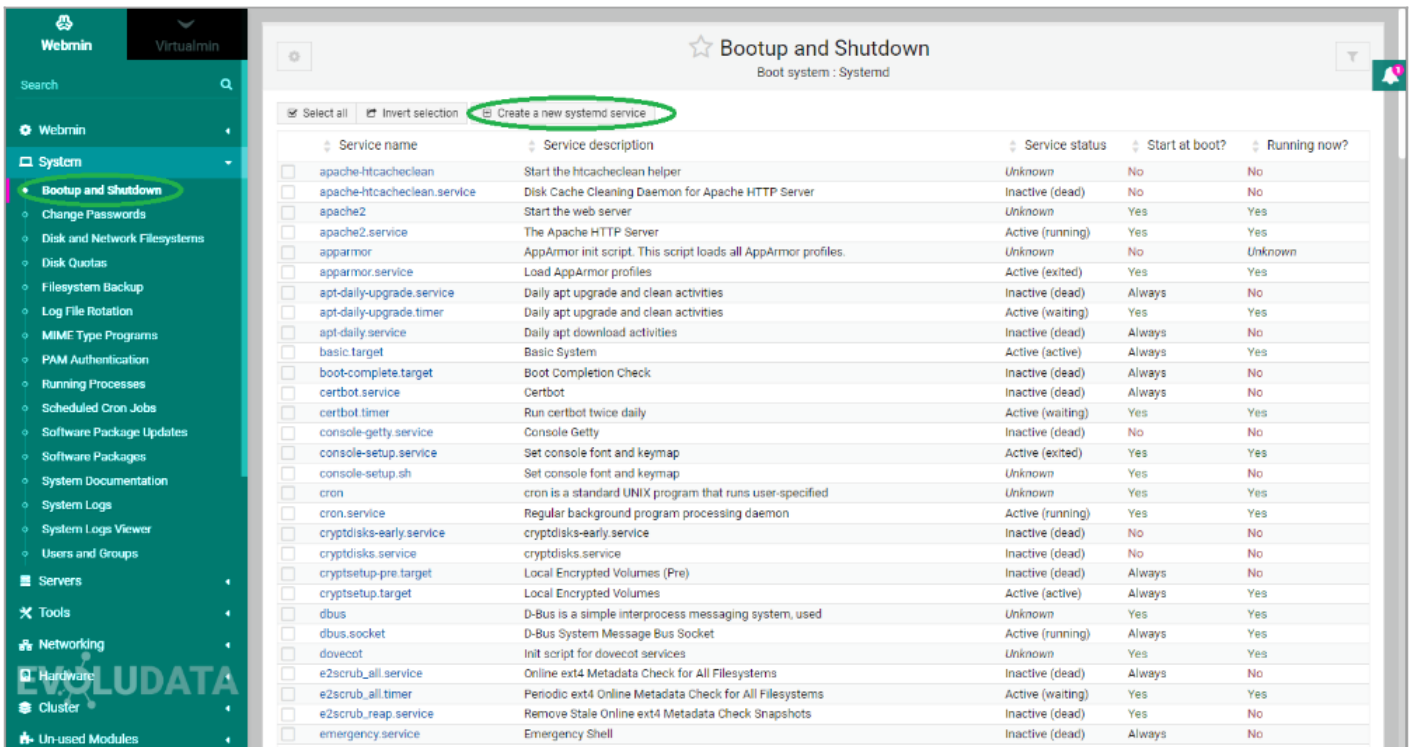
Webmin
Virtualmin
Search
Webmin
System
Bootup and Shutdown
Change Passwords
Disk and Network Filesystems
Disk Quotas
Filesystem Backup
Log File Rotation
MIME Type Programs
PAM Authentication
Running Processes
Scheduled Cron Jobs
Software Package Updates
Software Packages
System Documentation
System Logs
System Logs Viewer
Users and Groups
Servers
Tools
Networking
Hardware
Cluster
Un-used Modules

EVOLUDATA

Bootup and Shutdown
Boot system : Systemd

Select all | Invert selection | Create a new systemd service

| | Service name | Service description | Service status | Start at boot? | Running now? |
|---|---|---|---|---|---|
| | apache-htcacheclean | Start the htcacheclean helper | Unknown | No | No |
| | apache-htcacheclean.service | Disk Cache Cleaning Daemon for Apache HTTP Server | Inactive (dead) | No | No |
| | apache2 | Start the web server | Unknown | Yes | Yes |
| | apache2.service | The Apache HTTP Server | Active (running) | Yes | Yes |
| | apparmor | AppArmor init script. This script loads all AppArmor profiles. | Unknown | No | Unknown |
| | apparmor.service | Load AppArmor profiles | Active (exited) | Yes | Yes |
| | apt-daily-upgrade.service | Daily apt upgrade and clean activities | Inactive (dead) | Always | No |
| | apt-daily-upgrade.timer | Daily apt upgrade and clean activities | Active (waiting) | Yes | Yes |
| | apt-daily.service | Daily apt download activities | Inactive (dead) | Always | No |
| | basic.target | Basic System | Active (active) | Always | Yes |
| | boot-complete.target | Boot Completion Check | Inactive (dead) | Always | No |
| | certbot.service | Certbot | Inactive (dead) | Always | No |
| | certbot.timer | Run certbot twice daily | Active (waiting) | Yes | Yes |
| | console-getty.service | Console Getty | Inactive (dead) | No | No |
| | console-setup.service | Set console font and keymap | Active (exited) | Yes | Yes |
| | console-setup.sh | Set console font and keymap | Unknown | Yes | No |
| | cron | cron is a standard UNIX program that runs user-specified | Unknown | Yes | Yes |
| | cron.service | Regular background program processing daemon | Active (running) | Yes | Yes |
| | cryptdisks-early.service | cryptdisks-early.service | Inactive (dead) | No | No |
| | cryptdisks.service | cryptdisks.service | Inactive (dead) | No | No |
| | cryptsetup-pre.target | Local Encrypted Volumes (Pre) | Inactive (dead) | Always | No |
| | cryptsetup.target | Local Encrypted Volumes | Active (active) | Always | Yes |
| | dbus | D-Bus is a simple interprocess messaging system, used | Unknown | Yes | Yes |
| | dbus.socket | D-Bus System Message Bus Socket | Active (running) | Always | Yes |
| | dovecot | Init script for dovecot services | Unknown | Yes | Yes |
| | e2scrub_all.service | Online ext4 Metadata Check for All Filesystems | Inactive (dead) | Always | No |
| | e2scrub_all.timer | Periodic ext4 Online Metadata Check for All Filesystems | Active (waiting) | Yes | Yes |
| | e2scrub_reap.service | Remove Stale Online ext4 Metadata Check Snapshots | Inactive (dead) | Yes | No |
| | emergency.service | Emergency Shell | Inactive (dead) | Always | No |